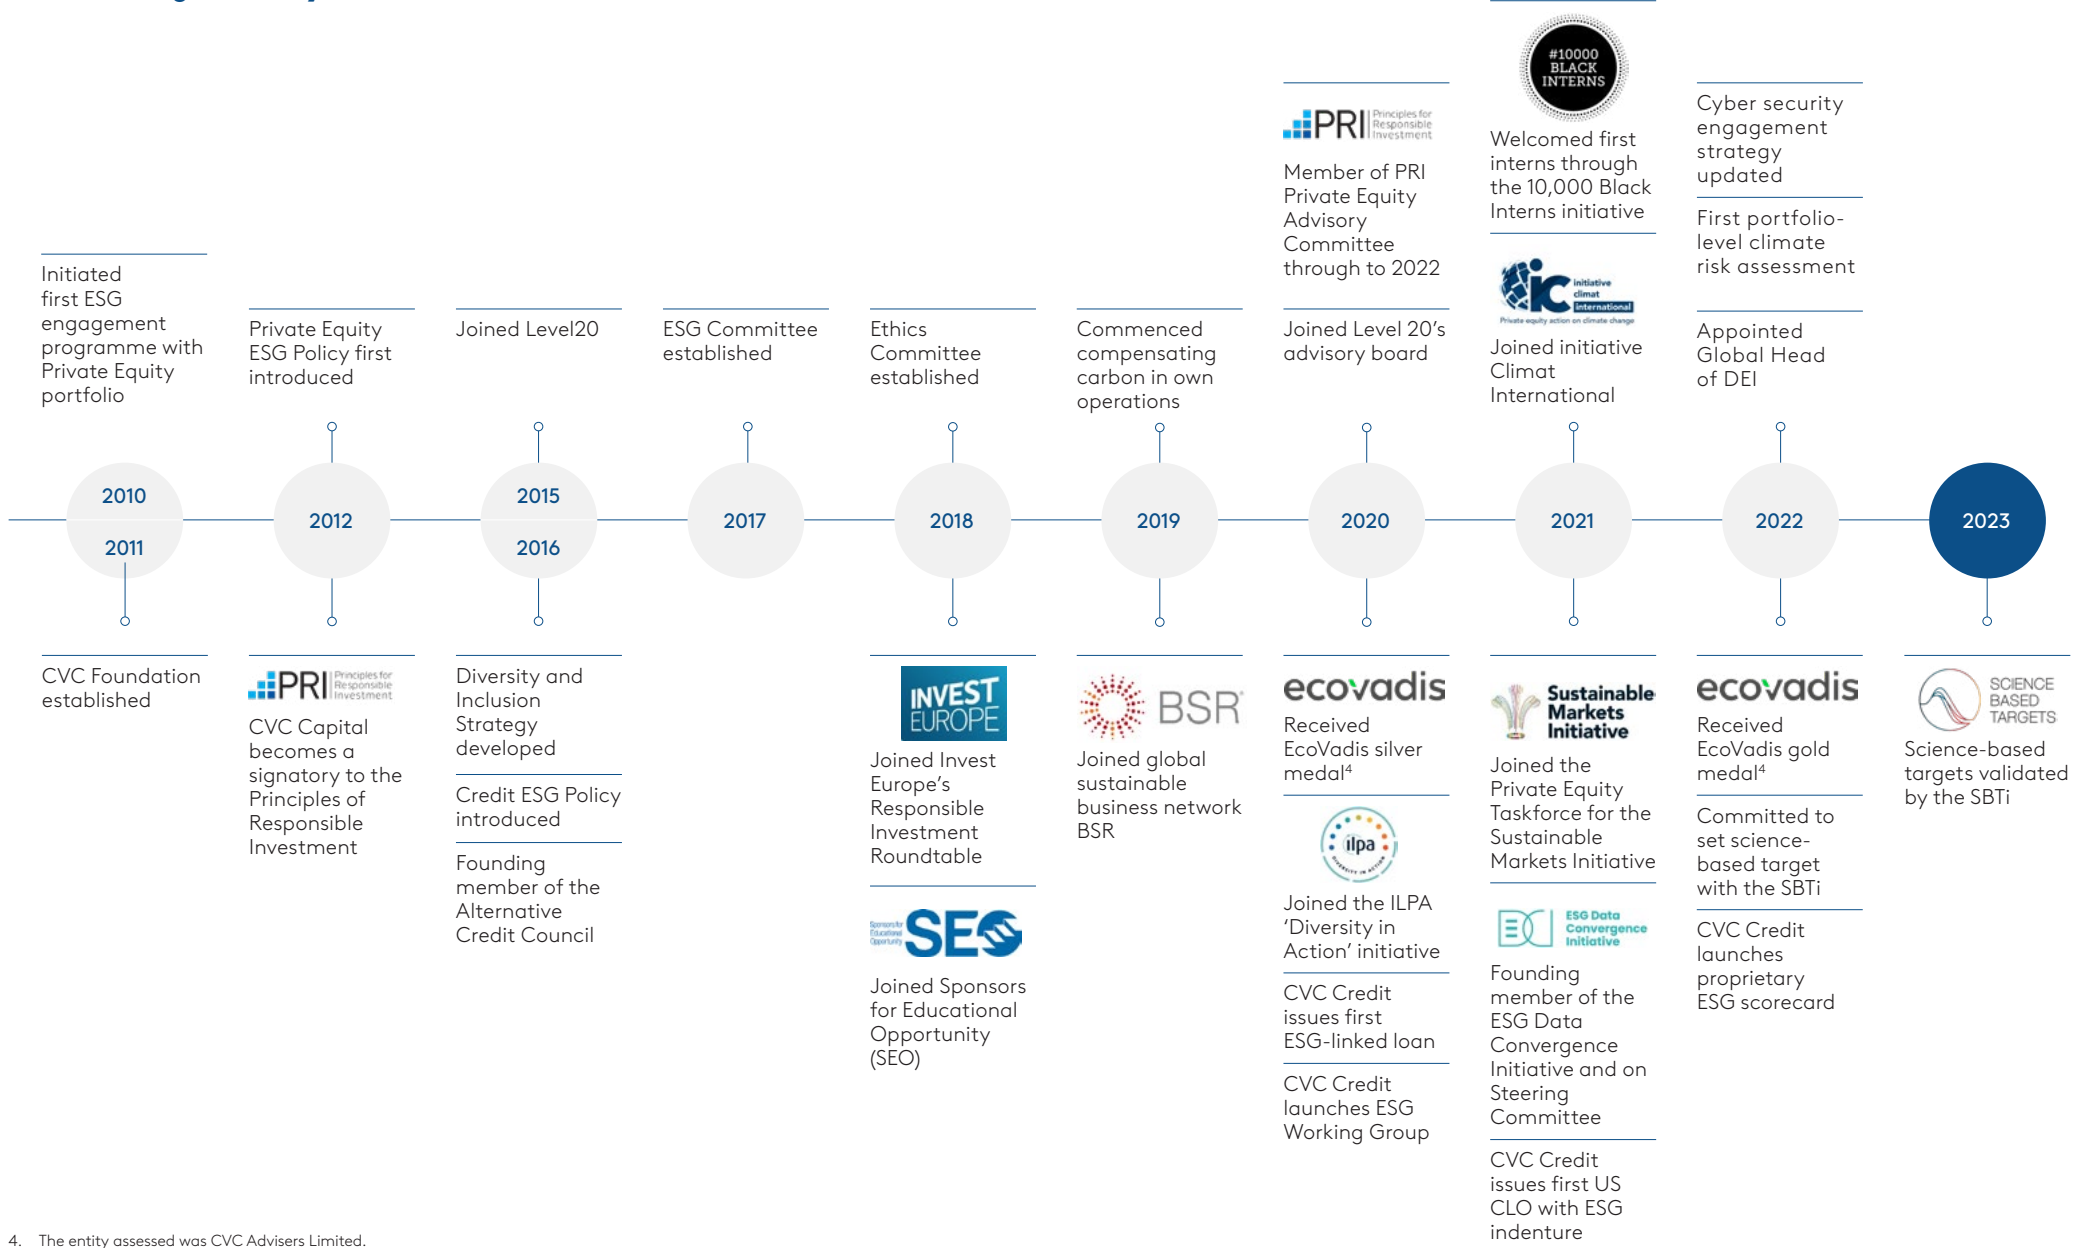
Initiated first ESG engagement programme with Private Equity portfolio

Private Equity ESG Policy first introduced

Joined Level20

ESG Committee established

Ethics Committee established

Commenced compensating carbon in own operations

PRI Principles for Responsible Investment

Member of PRI Private Equity Advisory Committee through to 2022

Joined Level 20's advisory board

#10000 BLACK INTERNS

Welcomed first interns through the 10,000 Black Interns initiative

ic initiative climat international
Private equity action on climate change

Joined initiative Climat International

Cyber security engagement strategy updated

First portfolio-level climate risk assessment

Appointed Global Head of DEI

2010

2011

2012

2015

2016

2017

2018

2019

2020

2021

2022

2023

CVC Foundation established

PRI Principles for Responsible Investment

CVC Capital becomes a signatory to the Principles of Responsible Investment

Diversity and Inclusion Strategy developed

Credit ESG Policy introduced

Founding member of the Alternative Credit Council

INVEST EUROPE

Joined Invest Europe's Responsible Investment Roundtable

Sponsors for Educational Opportunity SEO

Joined Sponsors for Educational Opportunity (SEO)

BSR

Joined global sustainable business network BSR

ecovadis

Received EcoVadis silver medal$^4$

ilpa

Joined the ILPA 'Diversity in Action' initiative

CVC Credit issues first ESG-linked loan

CVC Credit launches ESG Working Group

Sustainable Markets Initiative

Joined the Private Equity Taskforce for the Sustainable Markets Initiative

ESG Data Convergence Initiative

Founding member of the ESG Data Convergence Initiative and on Steering Committee

CVC Credit issues first US CLO with ESG indenture

ecovadis

Received EcoVadis gold medal$^4$

Committed to set science-based target with the SBTi

CVC Credit launches proprietary ESG scorecard

SCIENCE BASED TARGETS

Science-based targets validated by the SBTi

4. The entity assessed was CVC Advisers Limited.